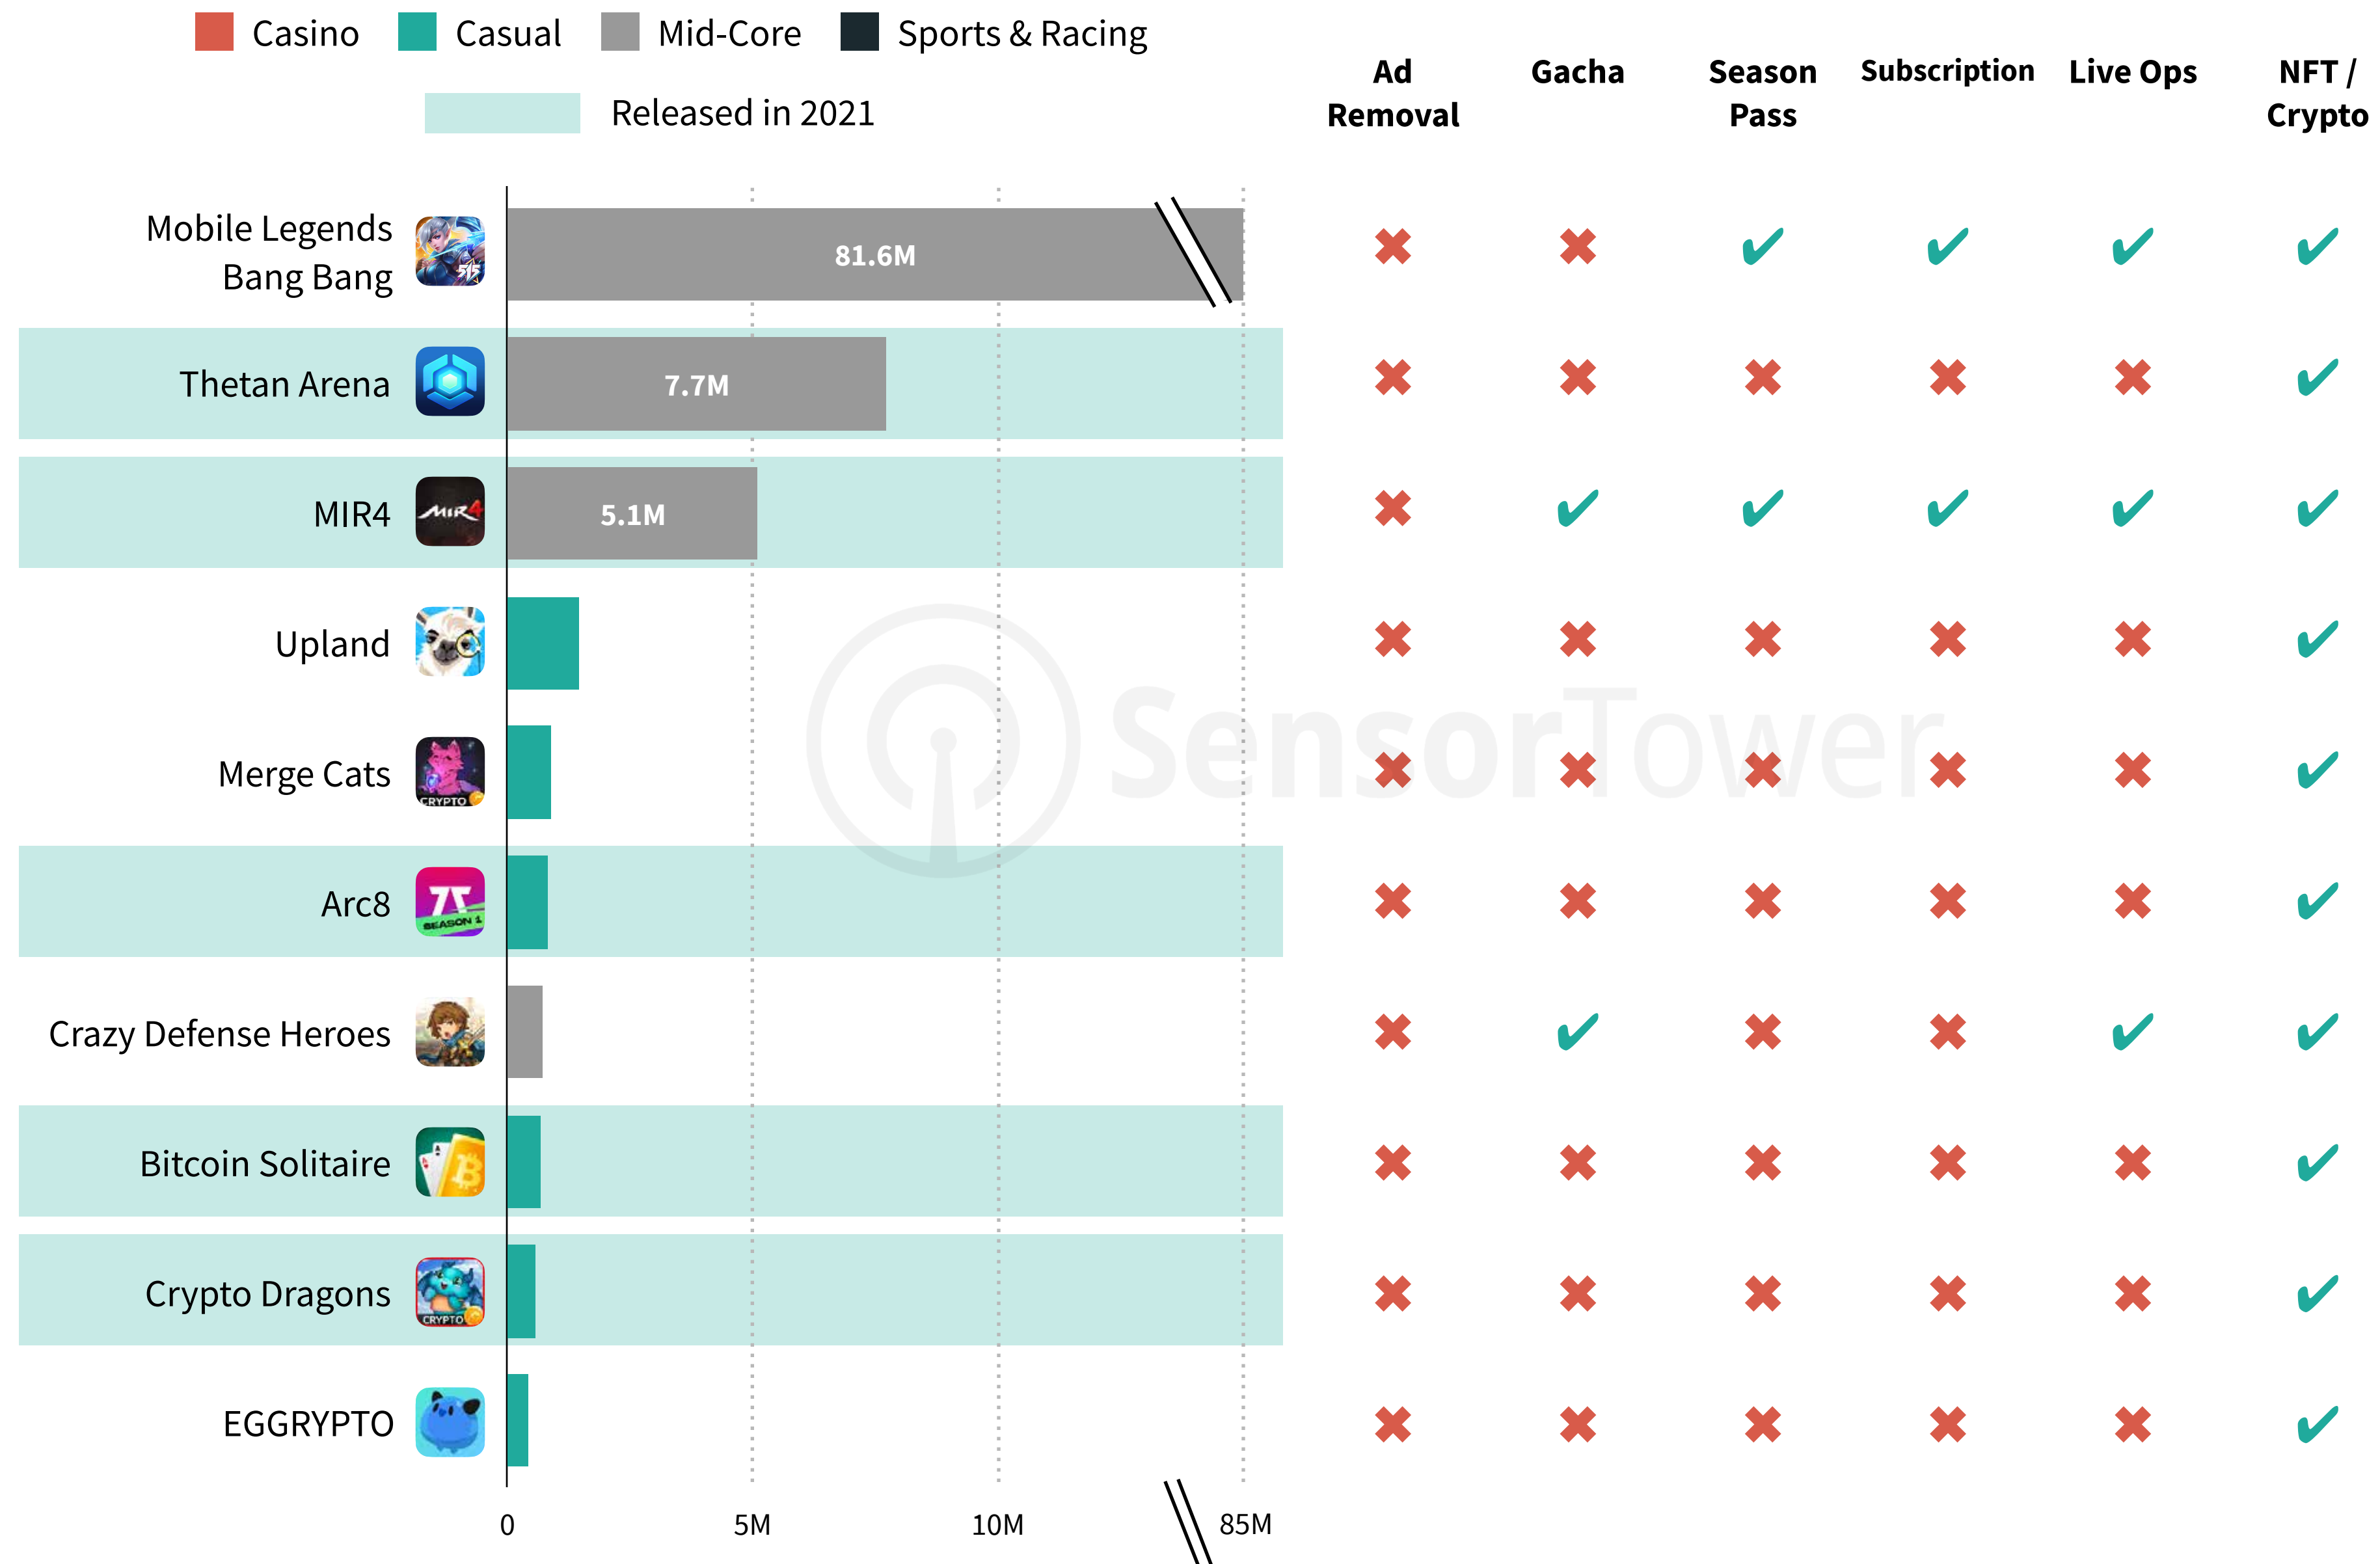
Casino Casual Mid-Core Sports & Racing

Released in 2021

| | | Ad Removal | Gacha | Season Pass | Subscription | Live Ops | NFT / Crypto |
|---|---|---|---|---|---|---|---|
| Mobile Legends Bang Bang | 81.6M | ✖ | ✖ | ✔ | ✔ | ✔ | ✔ |
| Thetan Arena | 7.7M | ✖ | ✖ | ✖ | ✖ | ✖ | ✔ |
| MIR4 | 5.1M | ✖ | ✔ | ✔ | ✔ | ✔ | ✔ |
| Upland | | ✖ | ✖ | ✖ | ✖ | ✖ | ✔ |
| Merge Cats | | ✖ | ✖ | ✖ | ✖ | ✖ | ✔ |
| Arc8 | | ✖ | ✖ | ✖ | ✖ | ✖ | ✔ |
| Crazy Defense Heroes | | ✖ | ✔ | ✖ | ✖ | ✔ | ✔ |
| Bitcoin Solitaire | | ✖ | ✖ | ✖ | ✖ | ✖ | ✔ |
| Crypto Dragons | | ✖ | ✖ | ✖ | ✖ | ✖ | ✔ |
| EGGRYPTO | | ✖ | ✖ | ✖ | ✖ | ✖ | ✔ |

0 5M 10M 85M

SensorTower